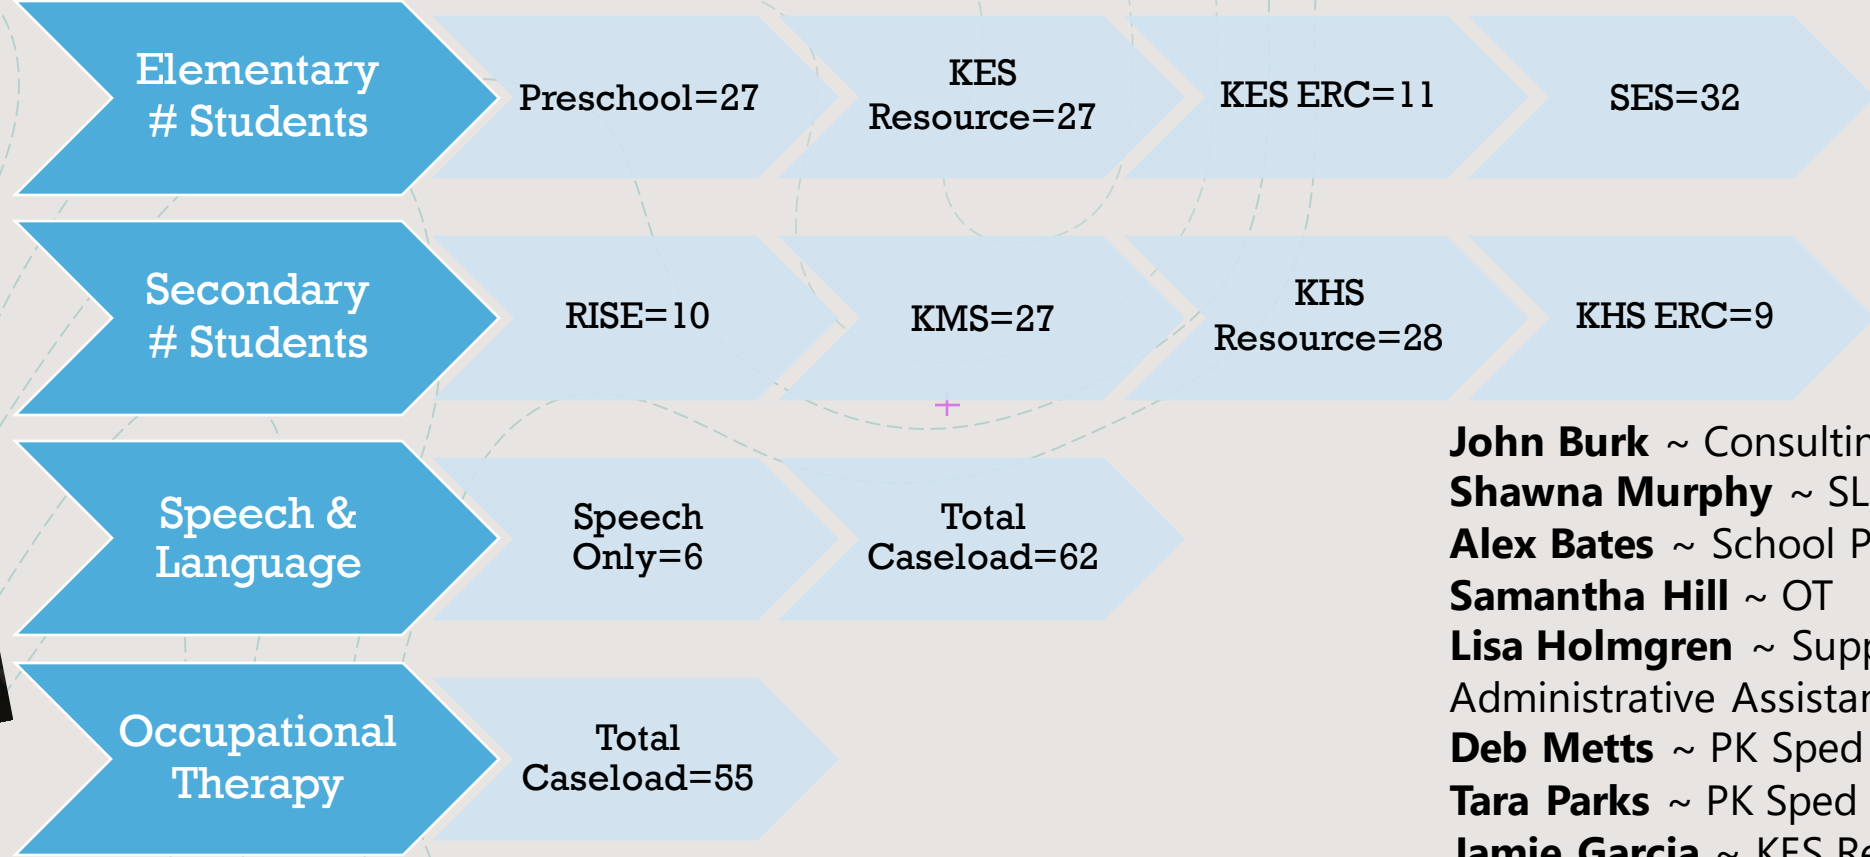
Elementary # Students

Preschool=27

KES Resource=27

KES ERC=11

SES=32

Secondary # Students

RISE=10

KMS=27

KHS Resource=28

KHS ERC=9

Speech & Language

Speech Only=6

Total Caseload=62

Occupational Therapy

Total Caseload=55

**John Burk** ~ Consultin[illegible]
**Shawna Murphy** ~ SL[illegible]
**Alex Bates** ~ School P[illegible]
**Samantha Hill** ~ OT
**Lisa Holmgren** ~ Supp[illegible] Administrative Assista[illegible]
**Deb Metts** ~ PK Sped
**Tara Parks** ~ PK Sped
**Jamie Garcia** ~ KES Re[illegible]